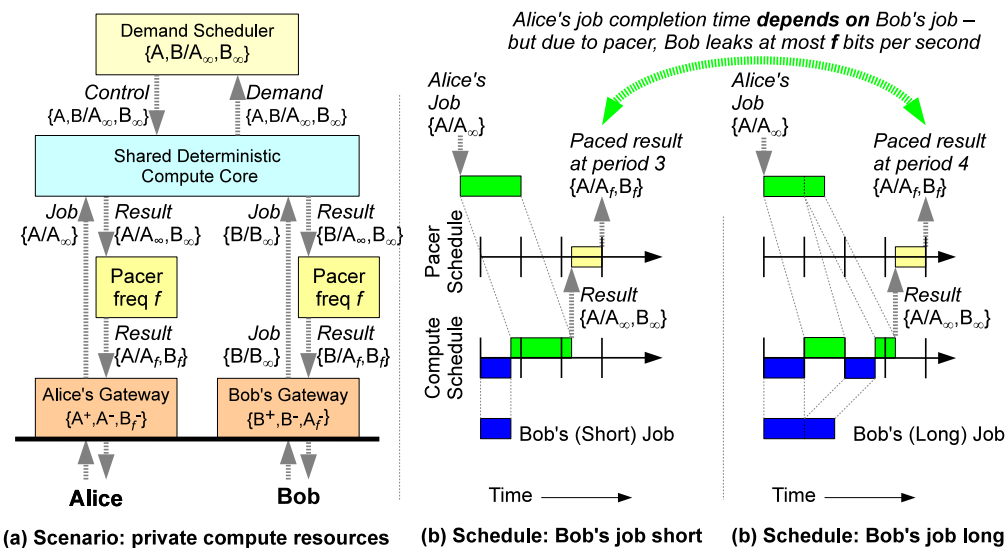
Demand Scheduler
{A,B/A$_\infty$,B$_\infty$}

Control
{A,B/A$_\infty$,B$_\infty$}

Demand
{A,B/A$_\infty$,B$_\infty$}

Shared Deterministic Compute Core

Job
{A/A$_\infty$}

Result
{A/A$_\infty$,B$_\infty$}

Job
{B/B$_\infty$}

Result
{B/A$_\infty$,B$_\infty$}

Pacer freq $f$

Pacer freq $f$

Result
{A/A$_f$,B$_f$}

Job
{B/B$_\infty$}

Result
{B/A$_f$,B$_f$}

Alice's Gateway
{A$^+$,A$^-$,B$_f$}

Bob's Gateway
{B$^+$,B$^-$,A$_f$}

Alice

Bob

(a) Scenario: private compute resources

Alice's job completion time **depends on** Bob's job – but due to pacer, Bob leaks at most ***f*** bits per second

Alice's Job
{A/A$_\infty$}

Paced result at period 3
{A/A$_f$,B$_f$}

Pacer Schedule

Result
{A/A$_\infty$,B$_\infty$}

Compute Schedule

Bob's (Short) Job

Time

(b) Schedule: Bob's job short

Alice's Job
{A/A$_\infty$}

Paced result at period 4
{A/A$_f$,B$_f$}

Result
{A/A$_\infty$,B$_\infty$}

Bob's (Long) Job

Time

(b) Schedule: Bob's job long